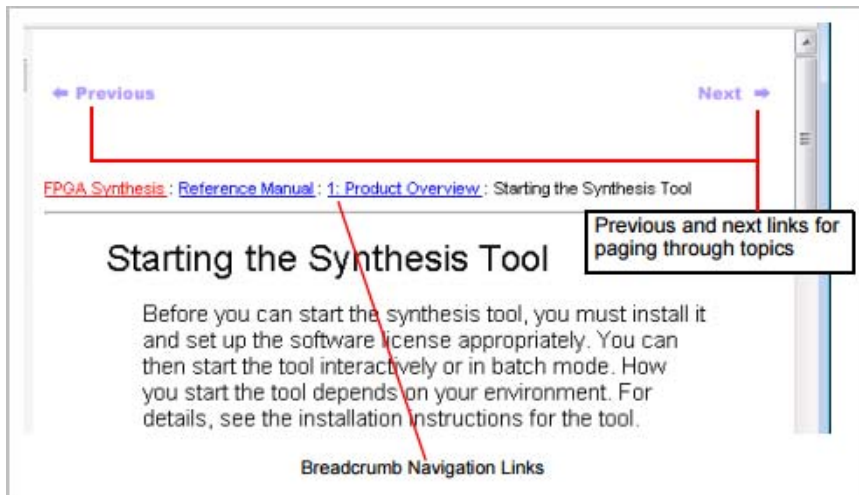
⇐ Previous

Next ⇒

FPGA Synthesis : Reference Manual : 1: Product Overview : Starting the Synthesis Tool

Previous and next links for paging through topics

Starting the Synthesis Tool

Before you can start the synthesis tool, you must install it and set up the software license appropriately. You can then start the tool interactively or in batch mode. How you start the tool depends on your environment. For details, see the installation instructions for the tool.

Breadcrumb Navigation Links